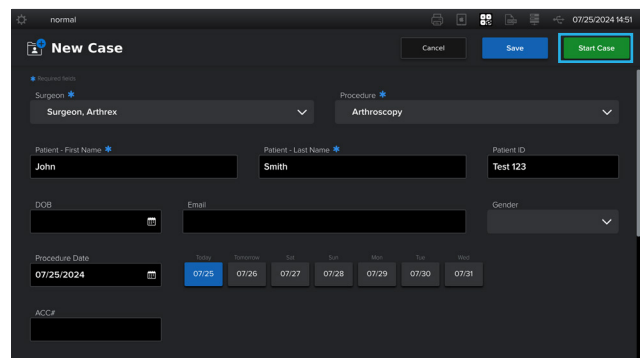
normal

07/25/2024 14:51

New Case

Cancel

Save

Start Case

* Required fields

Surgeon *

Surgeon, Arthrex

Procedure *

Arthroscopy

Patient - First Name *

John

Patient - Last Name *

Smith

Patient ID

Test 123

DOB

Email

Gender

Procedure Date

07/25/2024

| Today | Tomorrow | Sat | Sun | Mon | Tue | Wed |
|---|---|---|---|---|---|---|
| 07/25 | 07/26 | 07/27 | 07/28 | 07/29 | 07/30 | 07/31 |

ACC#